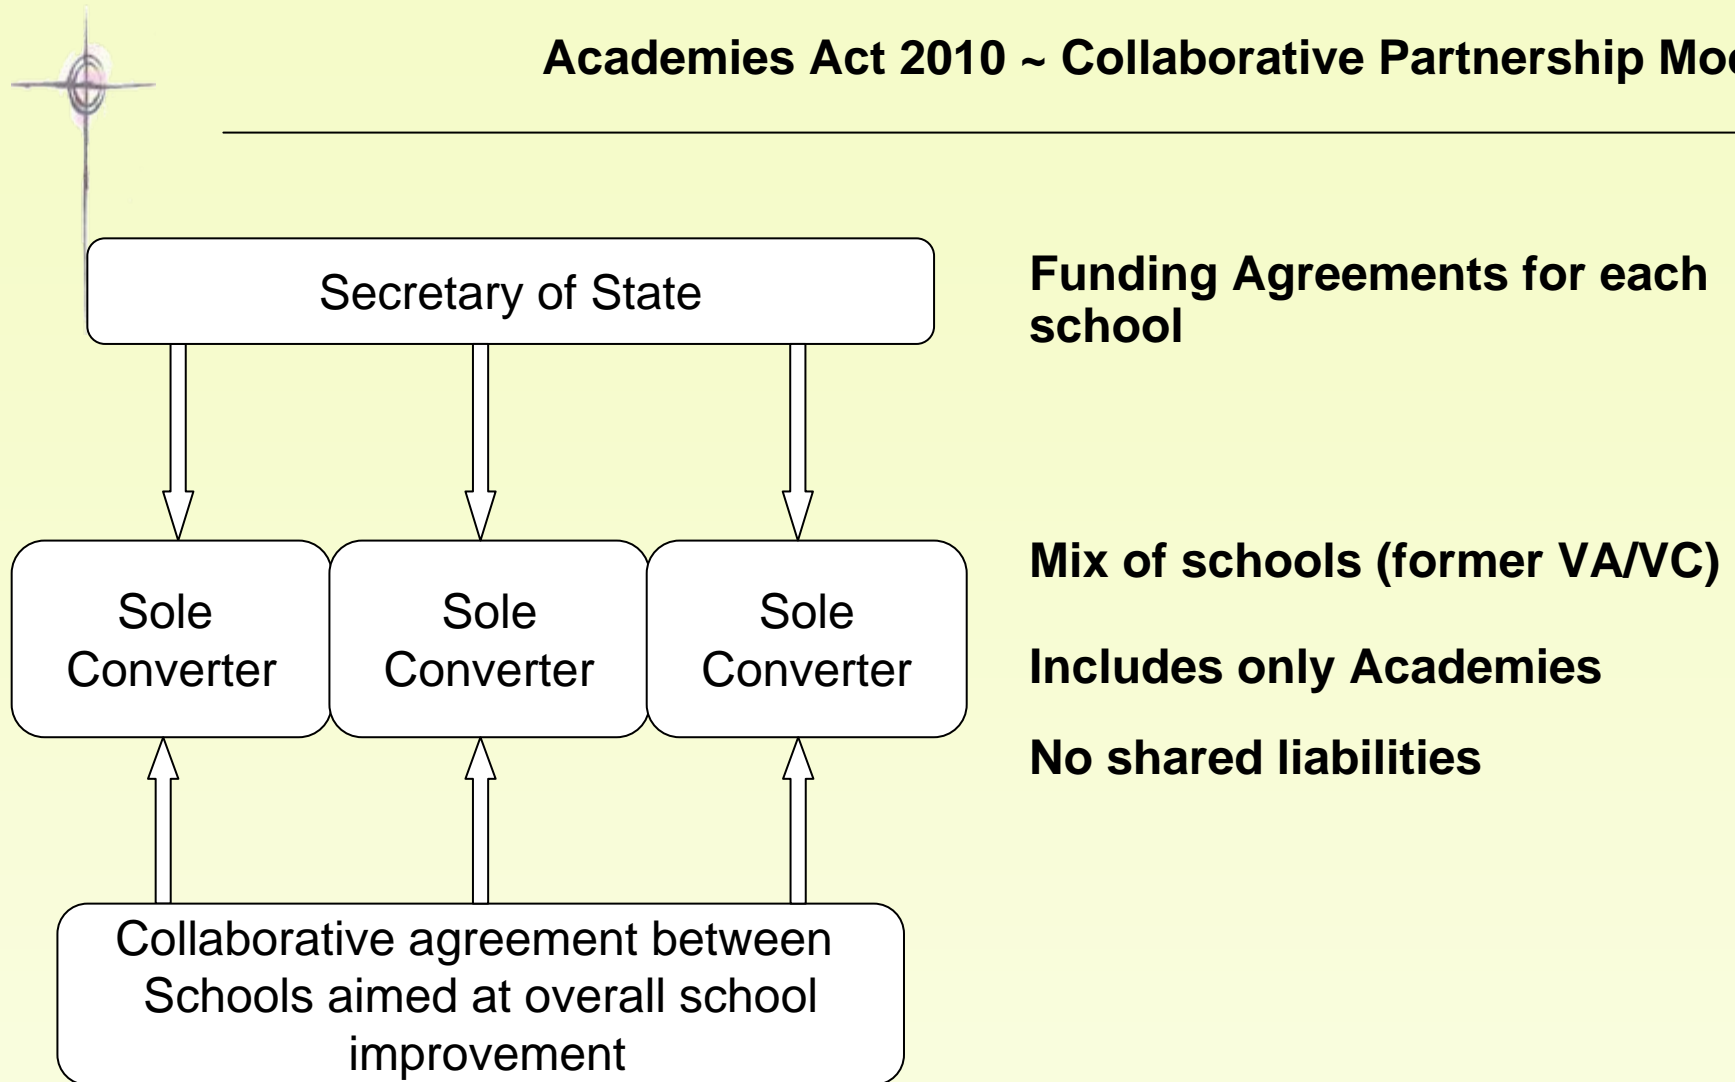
Academies Act 2010 ~ Collaborative Partnership Mod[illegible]

Secretary of State

Sole Converter

Sole Converter

Sole Converter

Collaborative agreement between Schools aimed at overall school improvement

Funding Agreements for each school

Mix of schools (former VA/VC)

Includes only Academies

No shared liabilities